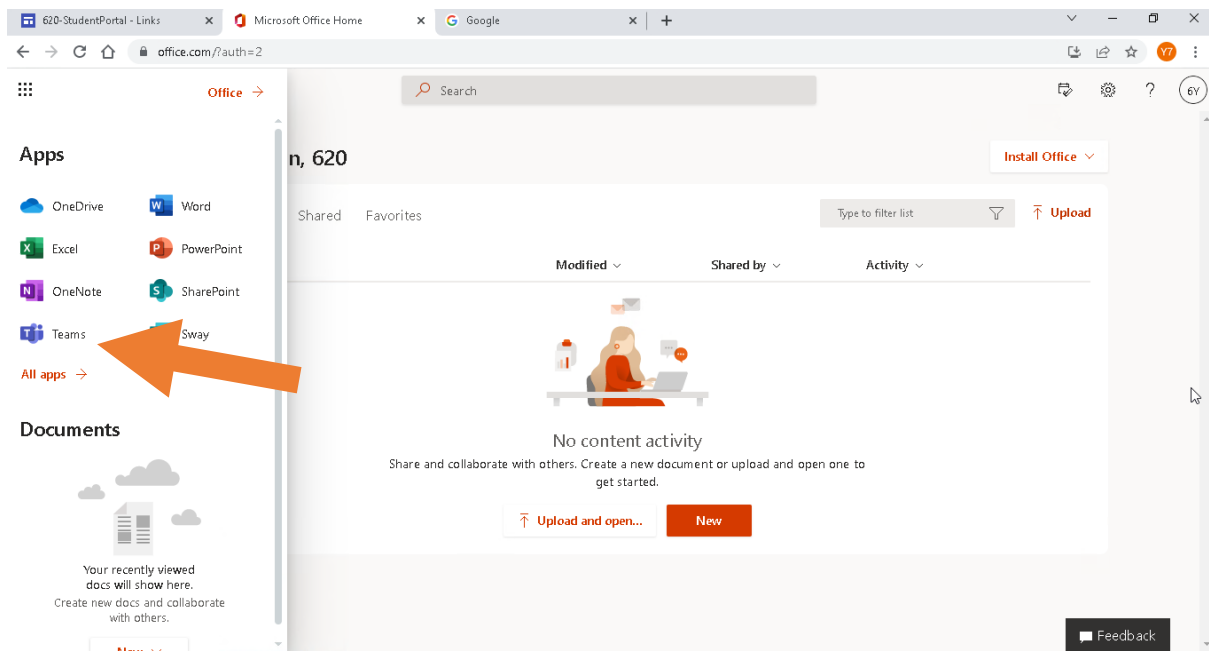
620-StudentPortal - Links
Microsoft Office Home
Google
office.com/?auth=2
Y7
Office →
Search
6Y
Apps
OneDrive
Word
Excel
PowerPoint
OneNote
SharePoint
Teams
Sway
All apps →
Documents
Your recently viewed docs will show here.
Create new docs and collaborate with others.
New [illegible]
n, 620
Install Office
Shared
Favorites
Type to filter list
Upload
Modified
Shared by
Activity
No content activity
Share and collaborate with others. Create a new document or upload and open one to get started.
Upload and open...
New
Feedback